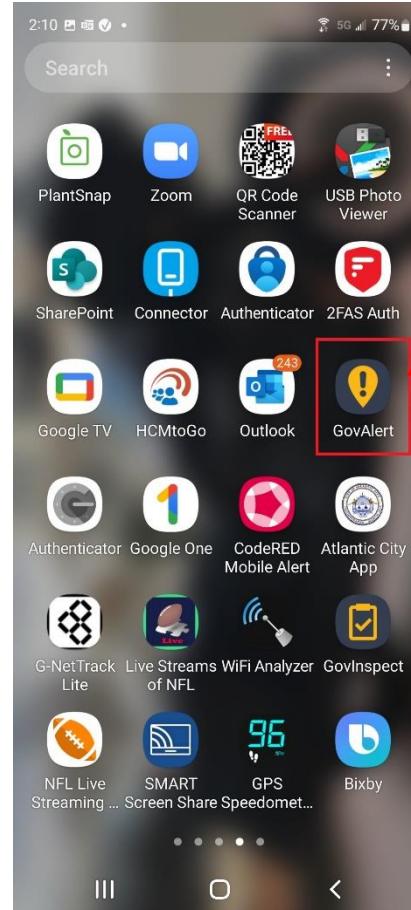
2:10 • 5G 77%

Search

PlantSnap
Zoom
FREE
QR Code Scanner
USB Photo Viewer

SharePoint
Connector
Authenticator
2FAS Auth

Google TV
HCMtoGo
243
Outlook
GovAlert

Authenticator
Google One
CodeRED Mobile Alert
Atlantic City App

G-NetTrack Lite
Live
Live Streams of NFL
WiFi Analyzer
GovInspect

NFL Live Streaming ...
SMART Screen Share
96
GPS Speedomet...
Bixby